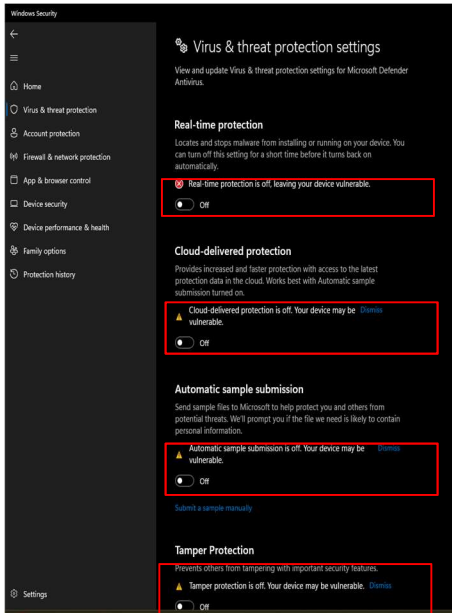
Windows Security

Home
Virus & threat protection
Account protection
Firewall & network protection
App & browser control
Device security
Device performance & health
Family options
Protection history

Settings

Virus & threat protection settings

View and update Virus & threat protection settings for Microsoft Defender Antivirus.

Real-time protection

Locates and stops malware from installing or running on your device. You can turn off this setting for a short time before it turns back on automatically.

Real-time protection is off, leaving your device vulnerable.

Off

Cloud-delivered protection

Provides increased and faster protection with access to the latest protection data in the cloud. Works best with Automatic sample submission turned on.

Cloud-delivered protection is off. Your device may be vulnerable. Dismiss

Off

Automatic sample submission

Send sample files to Microsoft to help protect you and others from potential threats. We'll prompt you if the file we need is likely to contain personal information.

Automatic sample submission is off. Your device may be vulnerable. Dismiss

Off

Submit a sample manually

Tamper Protection

Prevents others from tampering with important security features.

Tamper protection is off. Your device may be vulnerable. Dismiss

Off